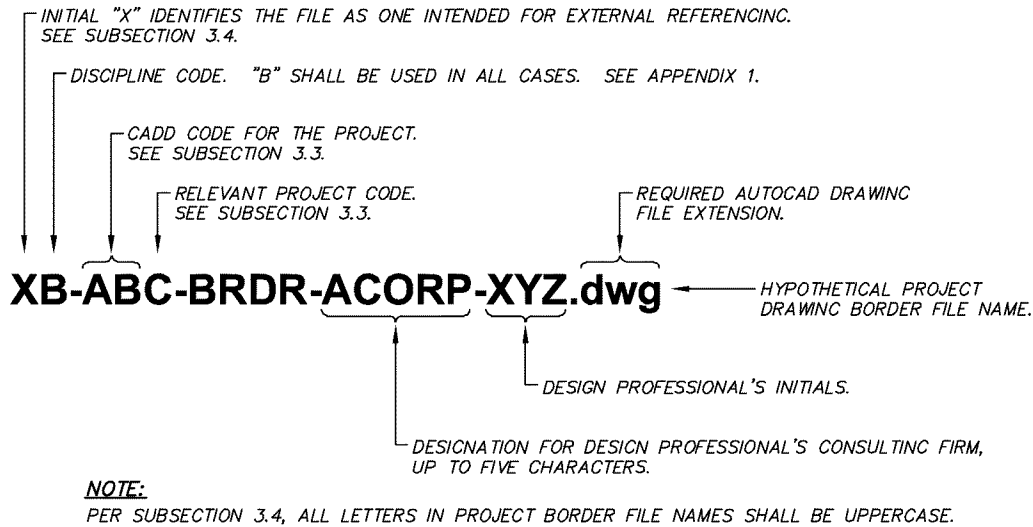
INITIAL "X" IDENTIFIES THE FILE AS ONE INTENDED FOR EXTERNAL REFERENCINC. SEE SUBSECTION 3.4.

DISCIPLINE CODE. "B" SHALL BE USED IN ALL CASES. SEE APPENDIX 1.

CADD CODE FOR THE PROJECT. SEE SUBSECTION 3.3.

RELEVANT PROJECT CODE. SEE SUBSECTION 3.3.

REQUIRED AUTOCAD DRAWINC FILE EXTENSION.

XB-ABC-BRDR-ACORP-XYZ.dwg

HYPOTHETICAL PROJECT DRAWINC BORDER FILE NAME.

DESIGN PROFESSIONAL'S INITIALS.

DESICNATION FOR DESICN PROFESSIONAL'S CONSULTINC FIRM, UP TO FIVE CHARACTERS.

NOTE:

PER SUBSECTION 3.4, ALL LETTERS IN PROJECT BORDER FILE NAMES SHALL BE UPPERCASE.